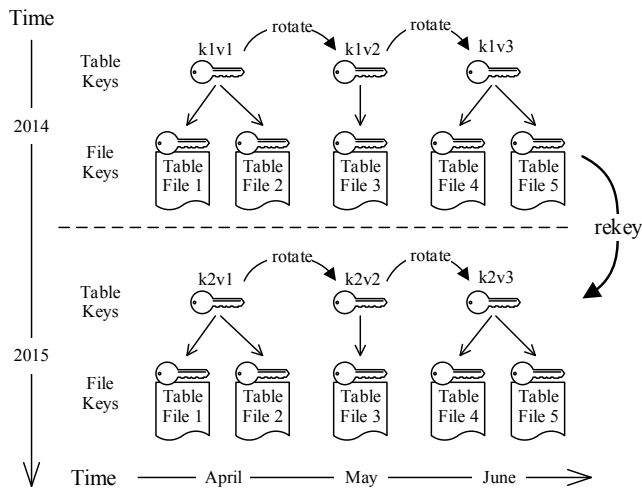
Time

rotate
rotate

Table Keys

k1v1
k1v2
k1v3

2014

File Keys

Table File 1
Table File 2
Table File 3
Table File 4
Table File 5

rekey

rotate
rotate

Table Keys

k2v1
k2v2
k2v3

2015

File Keys

Table File 1
Table File 2
Table File 3
Table File 4
Table File 5

Time April May June